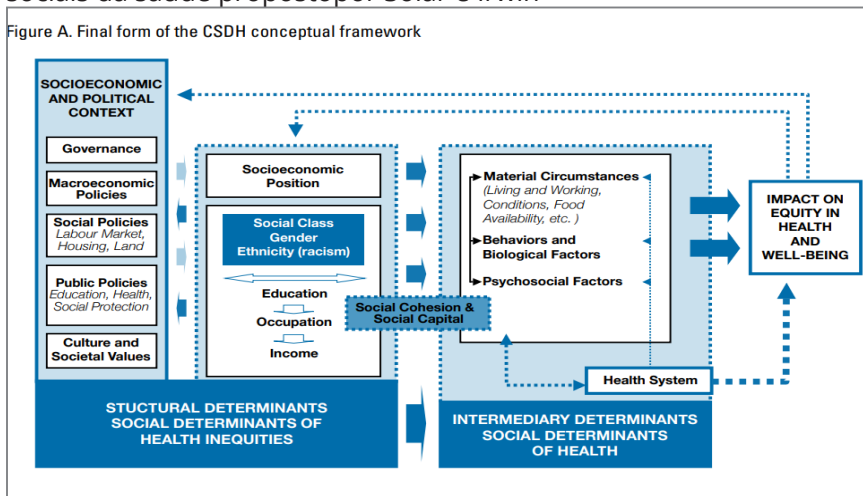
Figure A. Final form of the CSDH conceptual framework

SOCIOECONOMIC AND POLITICAL CONTEXT

Governance

Macroeconomic Policies

Social Policies
Labour Market, Housing, Land

Public Policies
Education, Health, Social Protection

Culture and Societal Values

Socioeconomic Position

Social Class
Gender
Ethnicity (racism)

Education

Occupation

Income

Social Cohesion & Social Capital

Material Circumstances
(Living and Working, Conditions, Food Availability, etc. )

Behaviors and Biological Factors

Psychosocial Factors

Health System

IMPACT ON EQUITY IN HEALTH AND WELL-BEING

STUCTURAL DETERMINANTS
SOCIAL DETERMINANTS OF HEALTH INEQUITIES

INTERMEDIARY DETERMINANTS
SOCIAL DETERMINANTS OF HEALTH